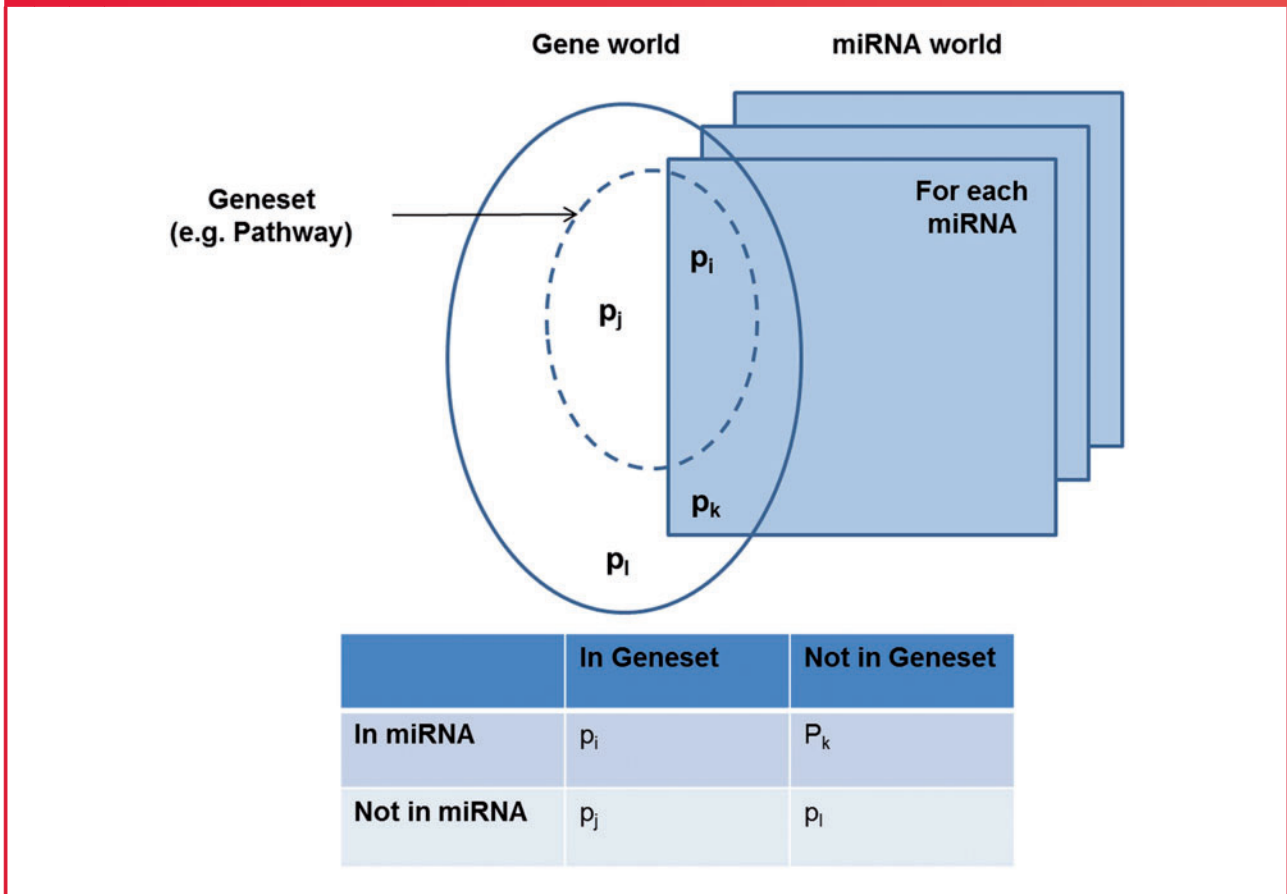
Gene world

miRNA world

Geneset
(e.g. Pathway)

For each miRNA

$p_i$

$p_j$

$p_k$

$p_l$

| | In Geneset | Not in Geneset |
|---|---|---|
| In miRNA | $p_i$ | $P_k$ |
| Not in miRNA | $p_j$ | $p_l$ |